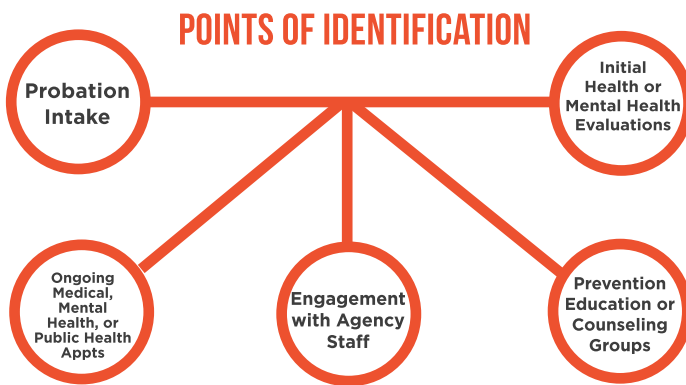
POINTS OF IDENTIFICATION

Probation Intake

Initial Health or Mental Health Evaluations

Ongoing Medical, Mental Health, or Public Health Appts

Engagement with Agency Staff

Prevention Education or Counseling Groups